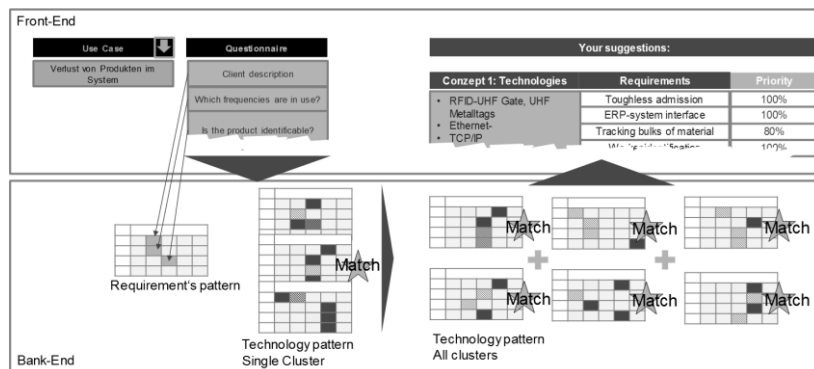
Front-End

Use Case

Verlust von Produkten im System

Questionnaire

Client description

Which frequencies are in use?

Is the product identificable?

Your suggestions:

| Conzept 1: Technologies | Requirements | Priority |
|---|---|---|
| • RFID-UHF Gate, UHF Metalltags • Ethernet- • TCP/IP | Toughless admission | 100% |
| | ERP-system interface | 100% |
| | Tracking bulks of material | 80% |
| | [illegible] | 100% |

Match

Requirement's pattern

Technology pattern Single Cluster

Match

Match

Match

Match

Match

Match

Technology pattern All clusters

Bank-End